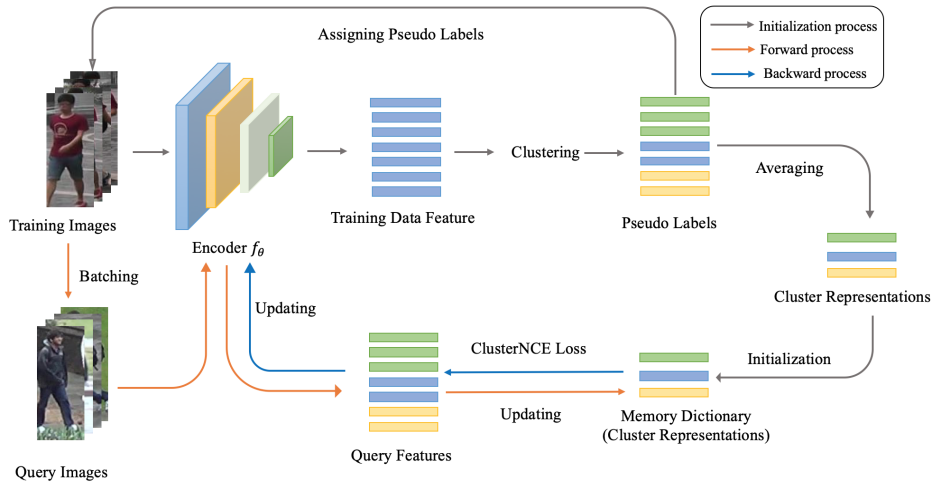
Initialization process
Forward process
Backward process

Assigning Pseudo Labels

Training Images

Encoder $f_{\theta}$

Training Data Feature

Clustering

Pseudo Labels

Averaging

Cluster Representations

Batching

Updating

Query Images

Query Features

ClusterNCE Loss

Updating

Initialization

Memory Dictionary
(Cluster Representations)